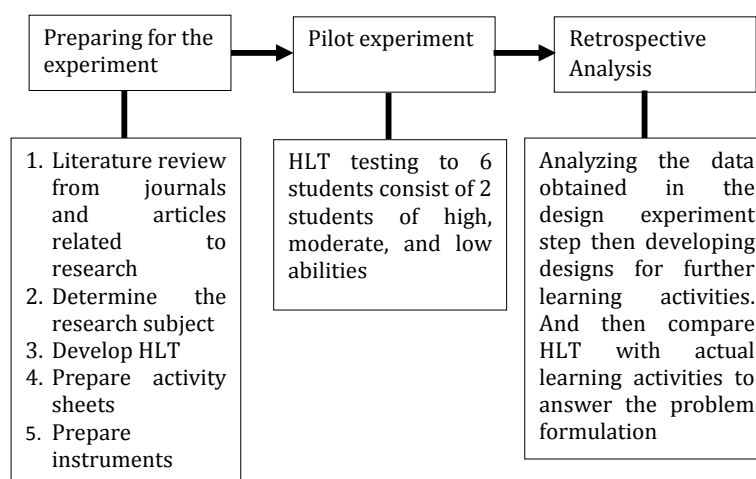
Preparing for the experiment

Pilot experiment

Retrospective Analysis

1. Literature review from journals and articles related to research
2. Determine the research subject
3. Develop HLT
4. Prepare activity sheets
5. Prepare instruments

HLT testing to 6 students consist of 2 students of high, moderate, and low abilities

Analyzing the data obtained in the design experiment step then developing designs for further learning activities. And then compare HLT with actual learning activities to answer the problem formulation